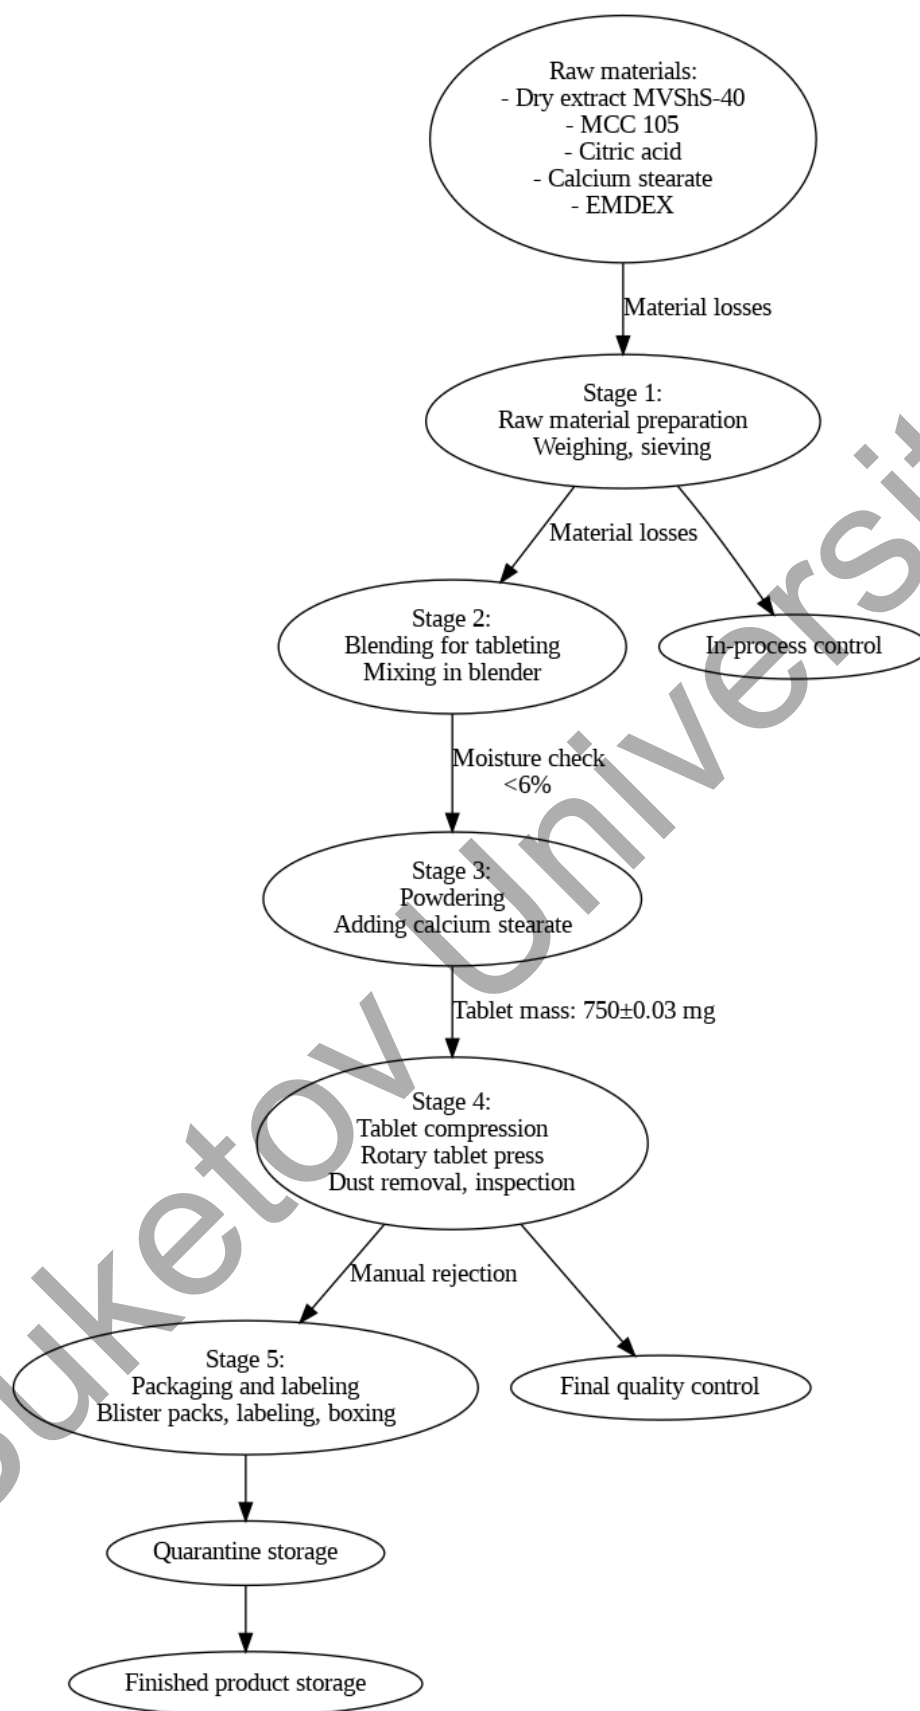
Raw materials:
- Dry extract MVShS-40
- MCC 105
- Citric acid
- Calcium stearate
- EMDEX

Material losses

Stage 1:
Raw material preparation
Weighing, sieving

Material losses

Stage 2:
Blending for tableting
Mixing in blender

In-process control

Moisture check
<6%

Stage 3:
Powdering
Adding calcium stearate

Tablet mass: 750±0.03 mg

Stage 4:
Tablet compression
Rotary tablet press
Dust removal, inspection

Manual rejection

Stage 5:
Packaging and labeling
Blister packs, labeling, boxing

Final quality control

Quarantine storage

Finished product storage

Suketov University